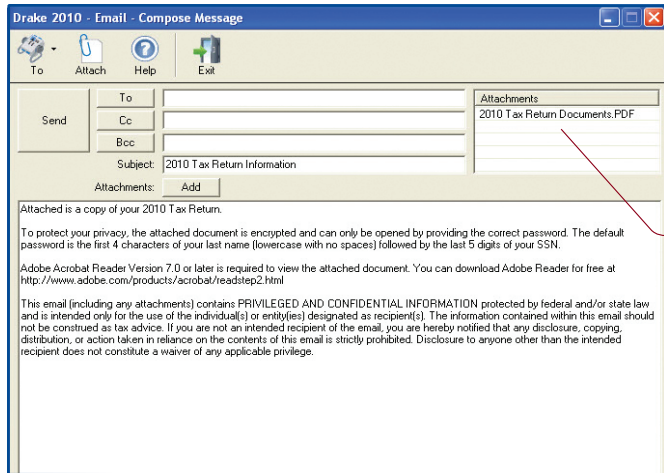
Drake 2010 - Email - Compose Message

To Attach Help Exit

Send

To

Cc

Bcc

Subject: 2010 Tax Return Information

Attachments: Add

Attachments

2010 Tax Return Documents.PDF

Attached is a copy of your 2010 Tax Return.

To protect your privacy, the attached document is encrypted and can only be opened by providing the correct password. The default password is the first 4 characters of your last name (lowercase with no spaces) followed by the last 5 digits of your SSN.

Adobe Acrobat Reader Version 7.0 or later is required to view the attached document. You can download Adobe Reader for free at http://www.adobe.com/products/acrobat/readstep2.html

This email (including any attachments) contains PRIVILEGED AND CONFIDENTIAL INFORMATION protected by federal and/or state law and is intended only for the use of the individual(s) or entity(ies) designated as recipient(s). The information contained within this email should not be construed as tax advice. If you are not an intended recipient of the email, you are hereby notified that any disclosure, copying, distribution, or action taken in reliance on the contents of this email is strictly prohibited. Disclosure to anyone other than the intended recipient does not constitute a waiver of any applicable privilege.